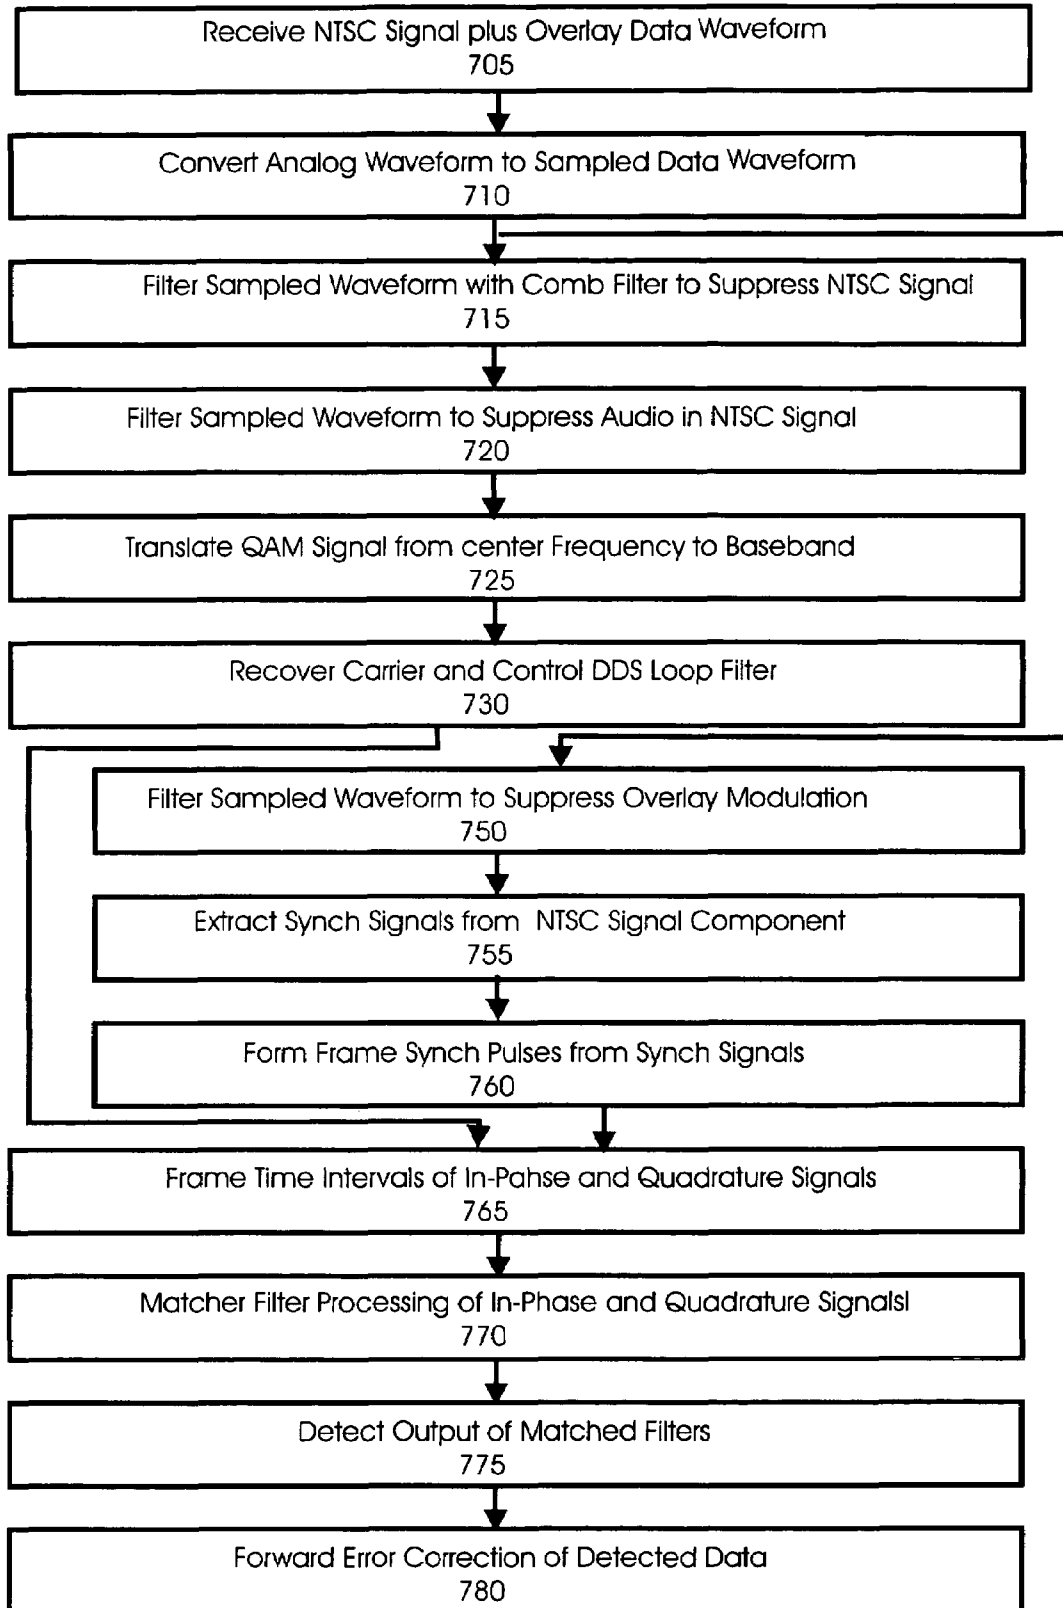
Receive NTSC Signal plus Overlay Data Waveform
705

Convert Analog Waveform to Sampled Data Waveform
710

Filter Sampled Waveform with Comb Filter to Suppress NTSC Signal
715

Filter Sampled Waveform to Suppress Audio in NTSC Signal
720

Translate QAM Signal from center Frequency to Baseband
725

Recover Carrier and Control DDS Loop Filter
730

Filter Sampled Waveform to Suppress Overlay Modulation
750

Extract Synch Signals from NTSC Signal Component
755

Form Frame Synch Pulses from Synch Signals
760

Frame Time Intervals of In-Pahse and Quadrature Signals
765

Matcher Filter Processing of In-Phase and Quadrature Signalsl
770

Detect Output of Matched Filters
775

Forward Error Correction of Detected Data
780